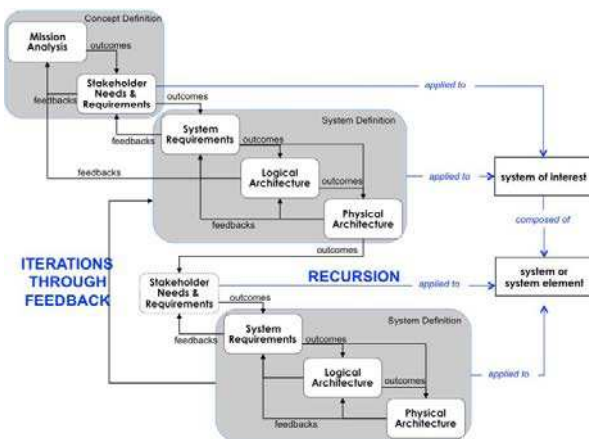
Concept Definition

Mission Analysis

outcomes

Stakeholder Needs & Requirements

feedbacks

outcomes

applied to

System Definition

System Requirements

outcomes

feedbacks

Logical Architecture

outcomes

feedbacks

applied to

system of interest

Physical Architecture

feedbacks

composed of

outcomes

ITERATIONS THROUGH FEEDBACK

RECURSION

Stakeholder Needs & Requirements

applied to

system or system element

outcomes

System Definition

System Requirements

feedbacks

outcomes

Logical Architecture

outcomes

applied to

Physical Architecture

feedbacks